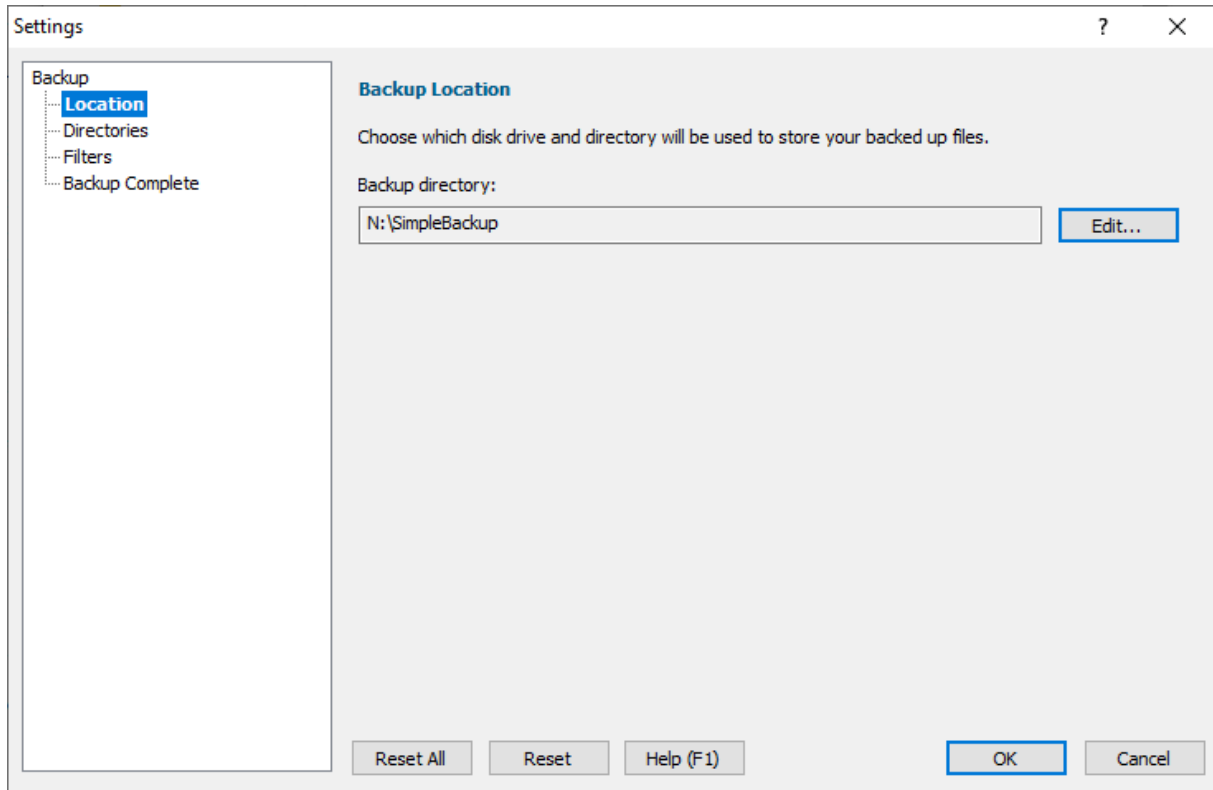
Settings ? ×

Backup
Location
Directories
Filters
Backup Complete

Backup Location

Choose which disk drive and directory will be used to store your backed up files.

Backup directory:

N:\SimpleBackup

Edit...

Reset All Reset Help (F1) OK Cancel